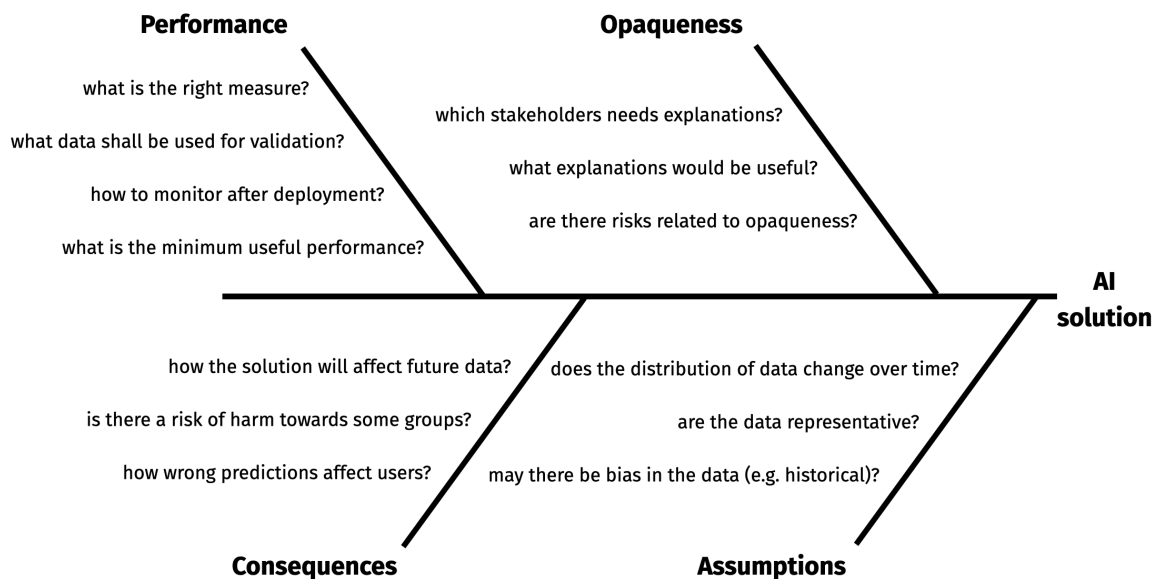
Performance

what is the right measure?

what data shall be used for validation?

how to monitor after deployment?

what is the minimum useful performance?

Opaqueness

which stakeholders needs explanations?

what explanations would be useful?

are there risks related to opaqueness?

AI solution

how the solution will affect future data?

is there a risk of harm towards some groups?

how wrong predictions affect users?

Consequences

does the distribution of data change over time?

are the data representative?

may there be bias in the data (e.g. historical)?

Assumptions